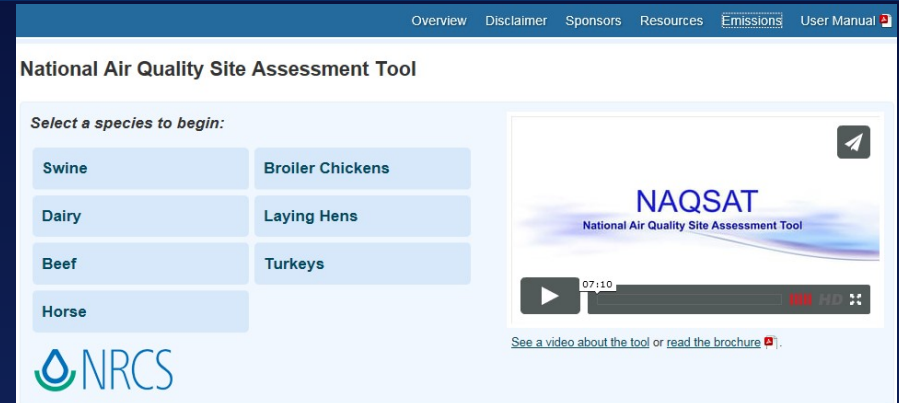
Overview Disclaimer Sponsors Resources Emissions User Manual

National Air Quality Site Assessment Tool

Select a species to begin:

Swine
Broiler Chickens
Dairy
Laying Hens
Beef
Turkeys
Horse

NRCS

NAQSAT
National Air Quality Site Assessment Tool

07:10
HD

See a video about the tool or read the brochure.